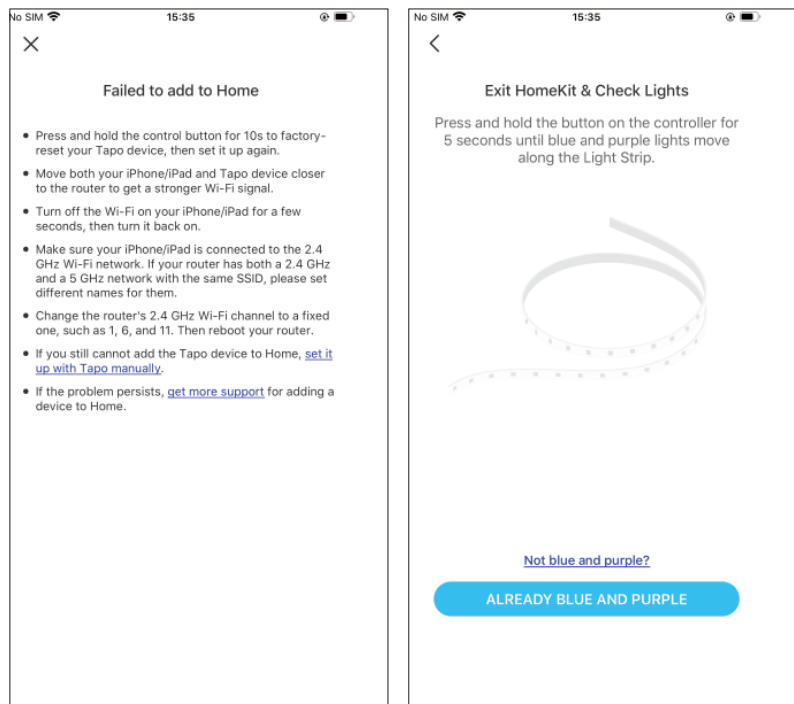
No SIM 15:35

Failed to add to Home

- Press and hold the control button for 10s to factory-reset your Tapo device, then set it up again.
- Move both your iPhone/iPad and Tapo device closer to the router to get a stronger Wi-Fi signal.
- Turn off the Wi-Fi on your iPhone/iPad for a few seconds, then turn it back on.
- Make sure your iPhone/iPad is connected to the 2.4 GHz Wi-Fi network. If your router has both a 2.4 GHz and a 5 GHz network with the same SSID, please set different names for them.
- Change the router's 2.4 GHz Wi-Fi channel to a fixed one, such as 1, 6, and 11. Then reboot your router.
- If you still cannot add the Tapo device to Home, set it up with Tapo manually.
- If the problem persists, get more support for adding a device to Home.

No SIM 15:35

Exit HomeKit & Check Lights

Press and hold the button on the controller for 5 seconds until blue and purple lights move along the Light Strip.

Not blue and purple?

ALREADY BLUE AND PURPLE